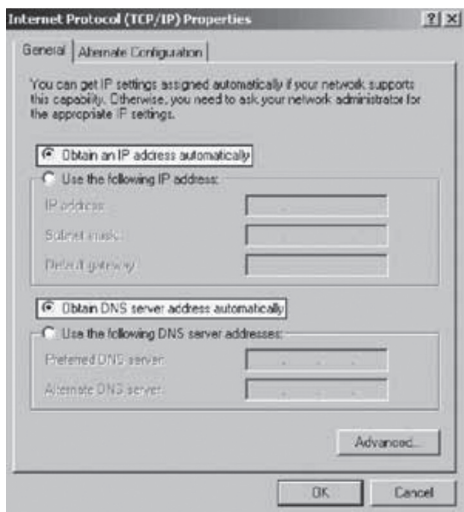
Internet Protocol (TCP/IP) Properties ? X

General | Alternate Configuration

You can get IP settings assigned automatically if your network supports this capability. Otherwise, you need to ask your network administrator for the appropriate IP settings.

Obtain an IP address automatically

Use the following IP address:

IP address:

Subnet mask:

Default gateway:

Obtain DNS server address automatically

Use the following DNS server addresses:

Preferred DNS server:

Alternate DNS server:

Advanced...

OK Cancel